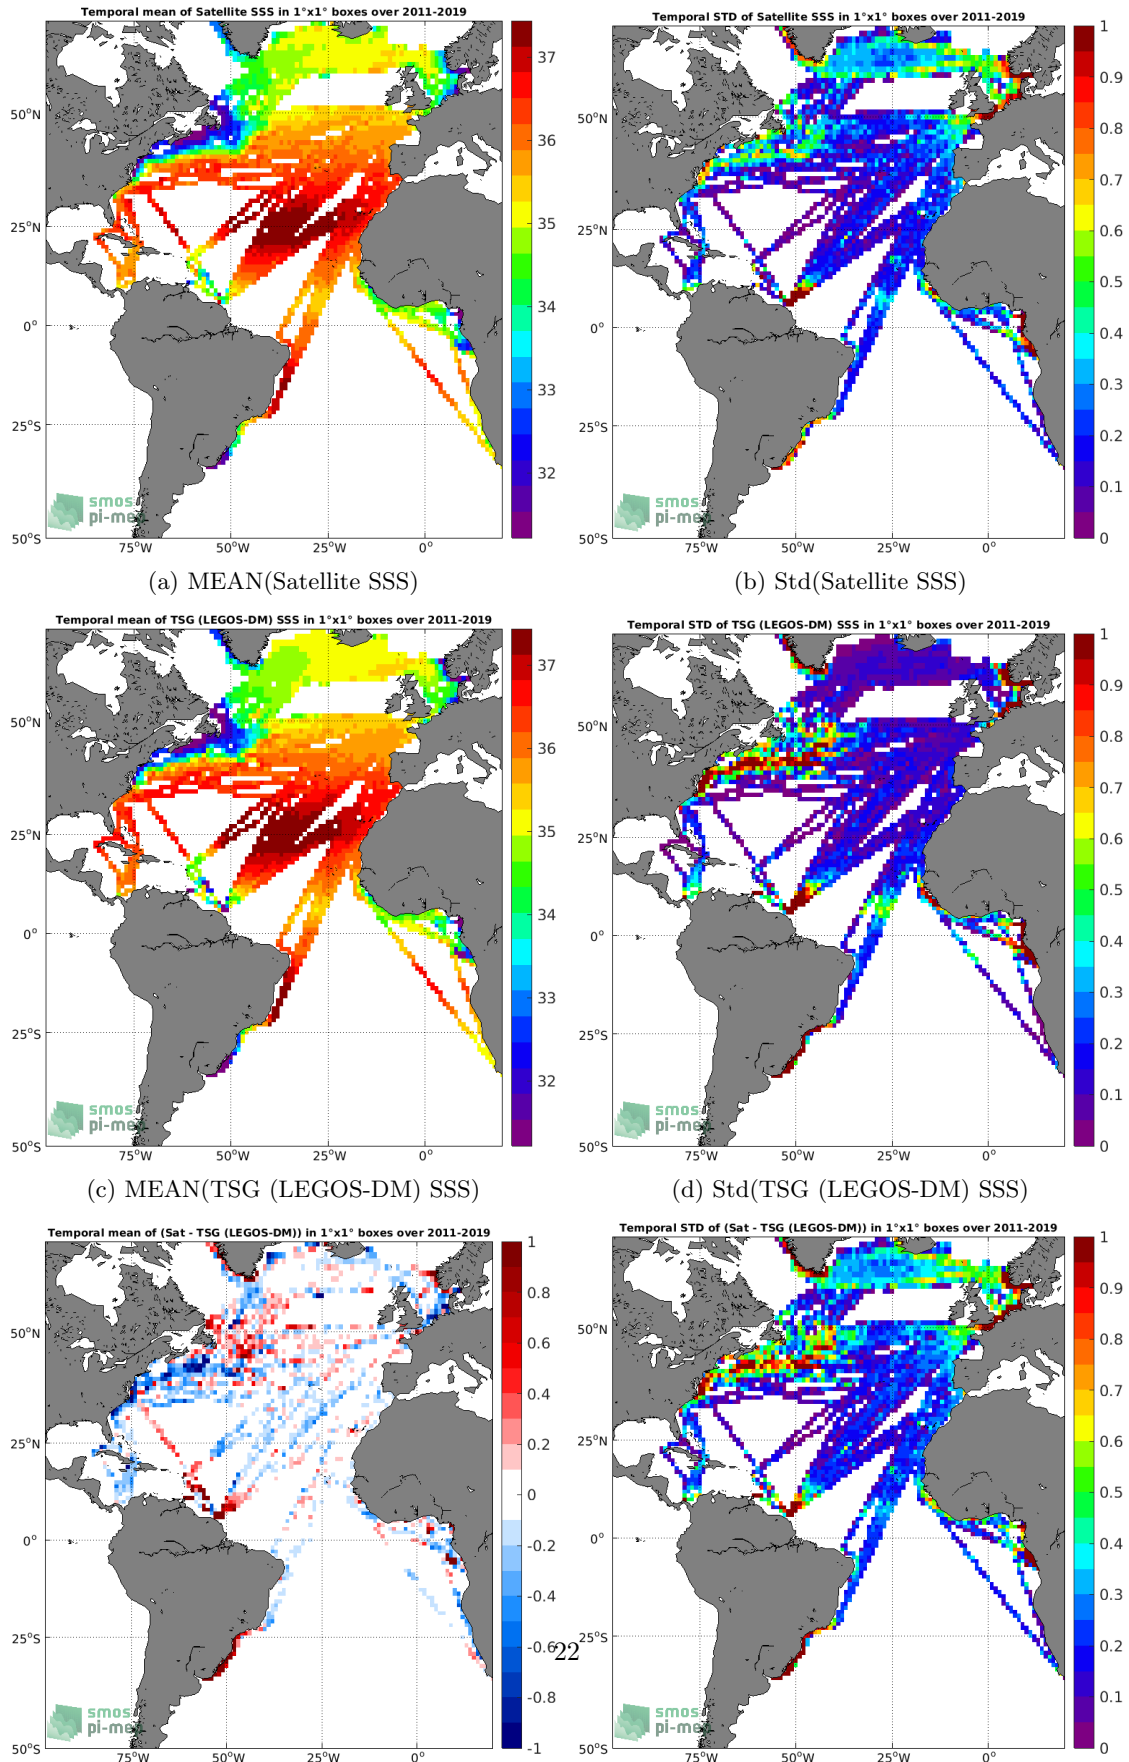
Temporal mean of Satellite SSS in 1°x1° boxes over 2011-2019

50°N
25°N
0°
25°S
50°S
75°W 50°W 25°W 0°

37
36
35
34
33
32

smos pi-mep

(a) MEAN(Satellite SSS)

Temporal STD of Satellite SSS in 1°x1° boxes over 2011-2019

50°N
25°N
0°
25°S
50°S
75°W 50°W 25°W 0°

1
0.9
0.8
0.7
0.6
0.5
0.4
0.3
0.2
0.1
0

smos pi-mep

(b) Std(Satellite SSS)

Temporal mean of TSG (LEGOS-DM) SSS in 1°x1° boxes over 2011-2019

50°N
25°N
0°
25°S
50°S
75°W 50°W 25°W 0°

37
36
35
34
33
32

smos pi-mep

(c) MEAN(TSG (LEGOS-DM) SSS)

Temporal STD of TSG (LEGOS-DM) SSS in 1°x1° boxes over 2011-2019

50°N
25°N
0°
25°S
50°S
75°W 50°W 25°W 0°

1
0.9
0.8
0.7
0.6
0.5
0.4
0.3
0.2
0.1
0

smos pi-mep

(d) Std(TSG (LEGOS-DM) SSS)

Temporal mean of (Sat - TSG (LEGOS-DM)) in 1°x1° boxes over 2011-2019

50°N
25°N
0°
25°S
50°S
75°W 50°W 25°W 0°

1
0.8
0.6
0.4
0.2
0
-0.2
-0.4
-0.6
-0.8
-1

smos pi-mep

22

Temporal STD of (Sat - TSG (LEGOS-DM)) in 1°x1° boxes over 2011-2019

50°N
25°N
0°
25°S
50°S
75°W 50°W 25°W 0°

1
0.9
0.8
0.7
0.6
0.5
0.4
0.3
0.2
0.1
0

smos pi-mep